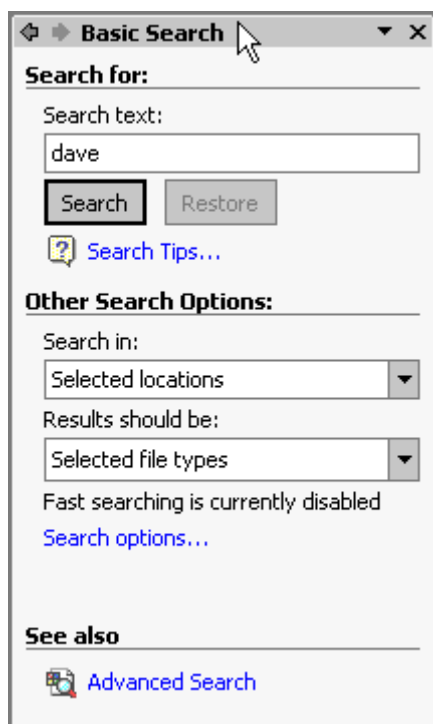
Basic Search

Search for:

Search text:

dave

Search

Restore

Search Tips...

Other Search Options:

Search in:

Selected locations

Results should be:

Selected file types

Fast searching is currently disabled

Search options...

See also

Advanced Search